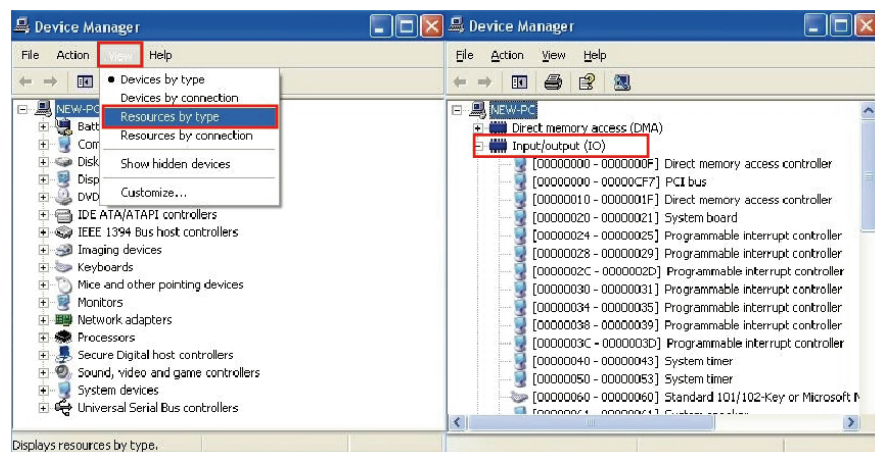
Device Manager

File Action View Help

NEW-PC
Batt
Com
Disk
Disp
DVD
IDE ATA/ATAPI controllers
IEEE 1394 Bus host controllers
Imaging devices
Keyboards
Mice and other pointing devices
Monitors
Network adapters
Processors
Secure Digital host controllers
Sound, video and game controllers
System devices
Universal Serial Bus controllers

• Devices by type
Devices by connection
Resources by type
Resources by connection
Show hidden devices
Customize...

Displays resources by type.

Device Manager

File Action View Help

NEW-PC
Direct memory access (DMA)
Input/output (IO)
[00000000 - 0000000F] Direct memory access controller
[00000000 - 00000CF7] PCI bus
[00000010 - 0000001F] Direct memory access controller
[00000020 - 00000021] System board
[00000024 - 00000025] Programmable interrupt controller
[00000028 - 00000029] Programmable interrupt controller
[0000002C - 0000002D] Programmable interrupt controller
[00000030 - 00000031] Programmable interrupt controller
[00000034 - 00000035] Programmable interrupt controller
[00000038 - 00000039] Programmable interrupt controller
[0000003C - 0000003D] Programmable interrupt controller
[00000040 - 00000043] System timer
[00000050 - 00000053] System timer
[00000060 - 00000060] Standard 101/102-Key or Microsoft N
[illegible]